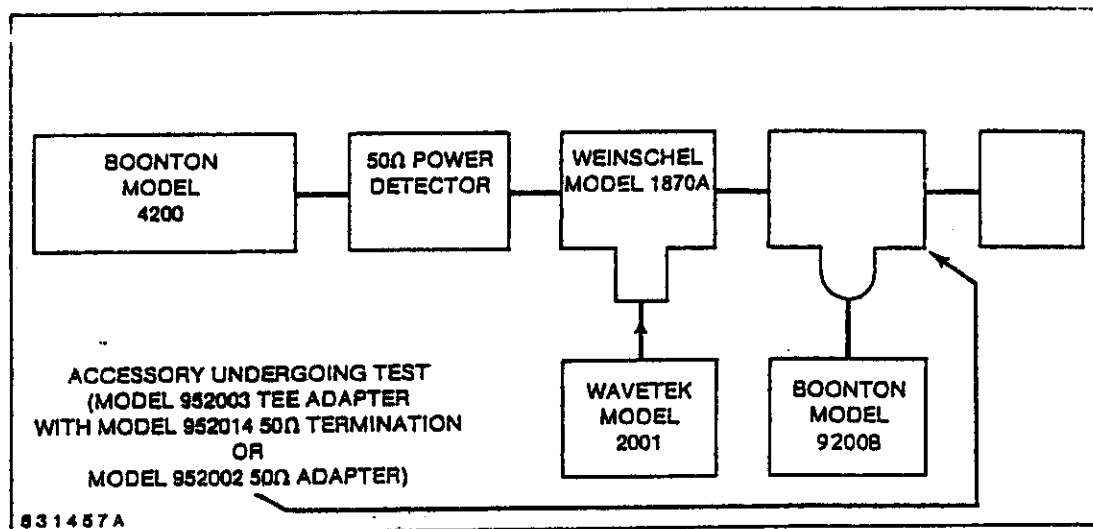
BOONTON MODEL 4200

50Ω POWER DETECTOR

WEINSCHEL MODEL 1870A

WAVETEK MODEL 2001

BOONTON MODEL 92008

ACCESSORY UNDERGOING TEST (MODEL 952003 TEE ADAPTER WITH MODEL 952014 50Ω TERMINATION OR MODEL 952002 50Ω ADAPTER)

831457A